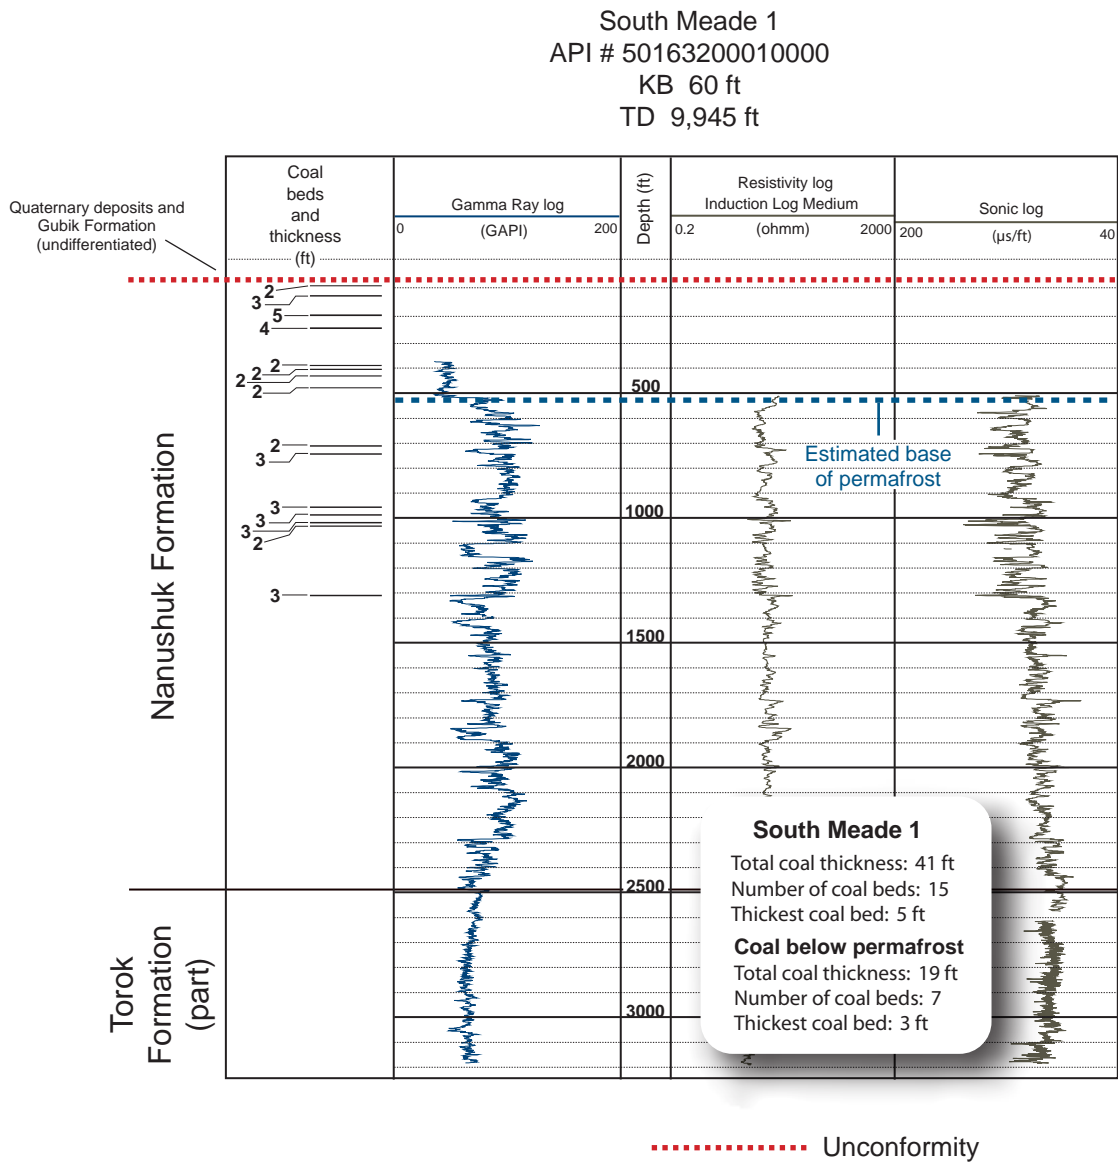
South Meade 1
API # 50163200010000
KB 60 ft
TD 9,945 ft

Quaternary deposits and Gubik Formation (undifferentiated)

Coal beds and thickness (ft)

Gamma Ray log
0 (GAPI) 200

Depth (ft)

Resistivity log Induction Log Medium
0.2 (ohmm) 2000

Sonic log
200 (μs/ft) 40

2
3
5
4

2
2
2
2

2
3

3
3
3
2

3

500
1000
1500
2000
2500
3000

Estimated base of permafrost

Nanushuk Formation

Torok Formation (part)

South Meade 1
Total coal thickness: 41 ft
Number of coal beds: 15
Thickest coal bed: 5 ft

Coal below permafrost
Total coal thickness: 19 ft
Number of coal beds: 7
Thickest coal bed: 3 ft

Unconformity